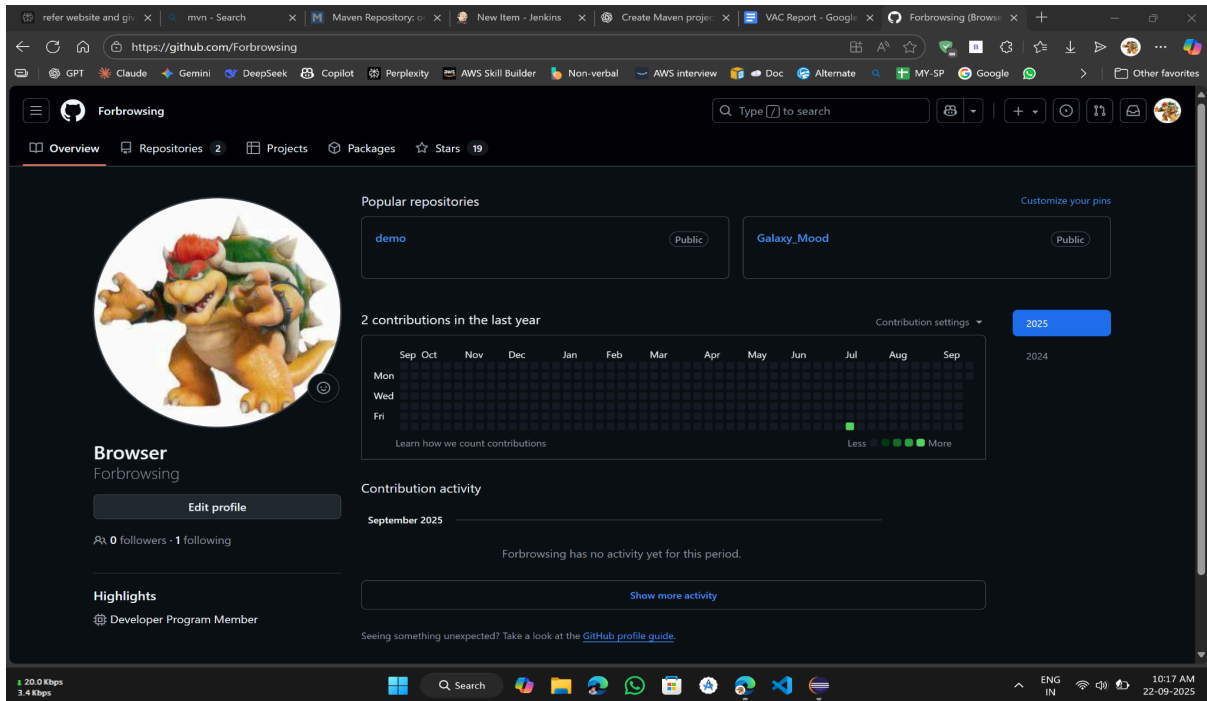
refer website and giv ×
mvn - Search ×
Maven Repository: o ×
New Item - Jenkins ×
Create Maven projec ×
VAC Report - Google ×
Forbrowsing (Browse ×

https://github.com/Forbrowsing

GPT Claude Gemini DeepSeek Copilot Perplexity AWS Skill Builder Non-verbal AWS interview Doc Alternate MY-SP Google Other favorites

Forbrowsing
Type / to search

Overview Repositories 2 Projects Packages Stars 19

Popular repositories
Customize your pins

demo Public
Galaxy_Mood Public

2 contributions in the last year
Contribution settings

2025
2024

| | Sep | Oct | Nov | Dec | Jan | Feb | Mar | Apr | May | Jun | Jul | Aug | Sep |
|---|---|---|---|---|---|---|---|---|---|---|---|---|---|
| Mon | | | | | | | | | | | | | |
| Wed | | | | | | | | | | | | | |
| Fri | | | | | | | | | | | | | |

Learn how we count contributions
Less More

Browser
Forbrowsing

Edit profile

0 followers · 1 following

Highlights
Developer Program Member

Contribution activity

September 2025

Forbrowsing has no activity yet for this period.

Show more activity

Seeing something unexpected? Take a look at the GitHub profile guide.

20.0 Kbps
3.4 Kbps
Search
ENG
IN
10:17 AM
22-09-2025